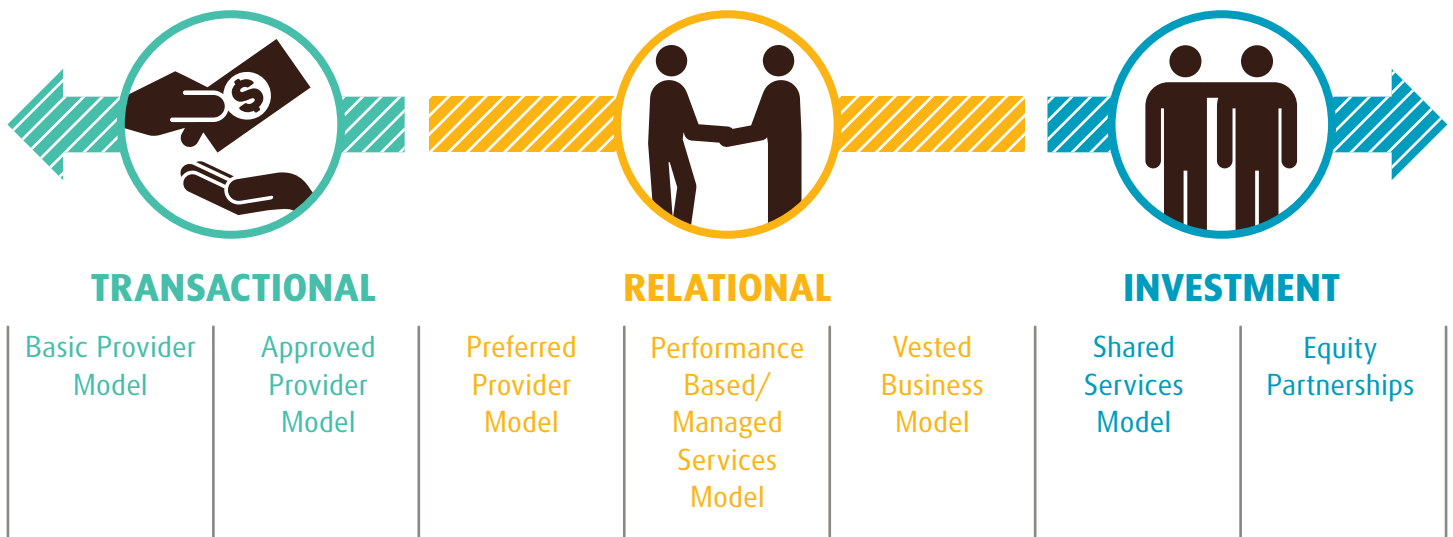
TRANSACTIONAL

RELATIONAL

INVESTMENT

Basic Provider Model

Approved Provider Model

Preferred Provider Model

Performance Based/ Managed Services Model

Vested Business Model

Shared Services Model

Equity Partnerships